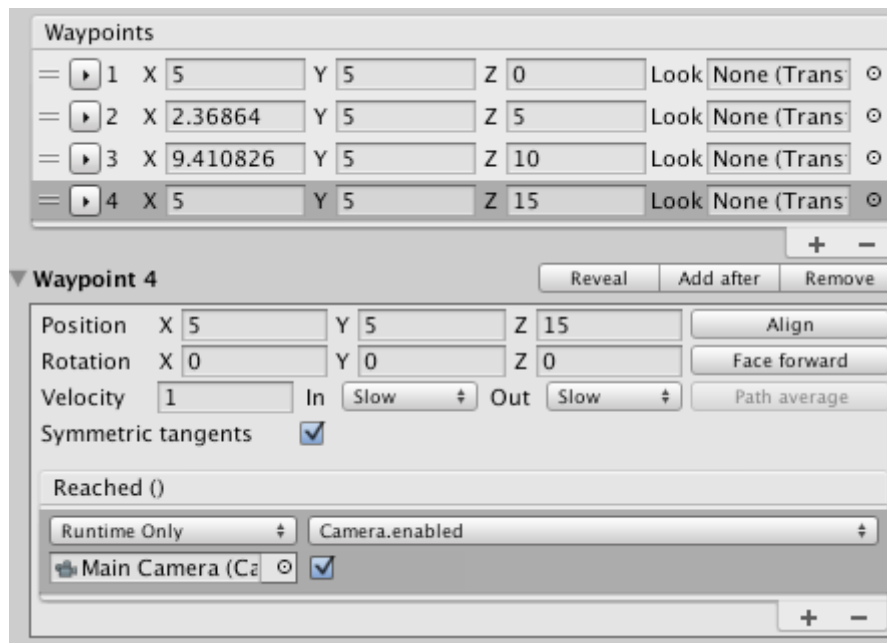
Waypoints

| | X | Y | Z | Look |
|---|---|---|---|---|
| 1 | 5 | 5 | 0 | None (Trans |
| 2 | 2.36864 | 5 | 5 | None (Trans |
| 3 | 9.410826 | 5 | 10 | None (Trans |
| 4 | 5 | 5 | 15 | None (Trans |

+ −

Waypoint 4

Reveal Add after Remove

Position X 5 Y 5 Z 15 Align

Rotation X 0 Y 0 Z 0 Face forward

Velocity 1 In Slow Out Slow Path average

Symmetric tangents

Reached ()

Runtime Only Camera.enabled

Main Camera (Ca

+ −